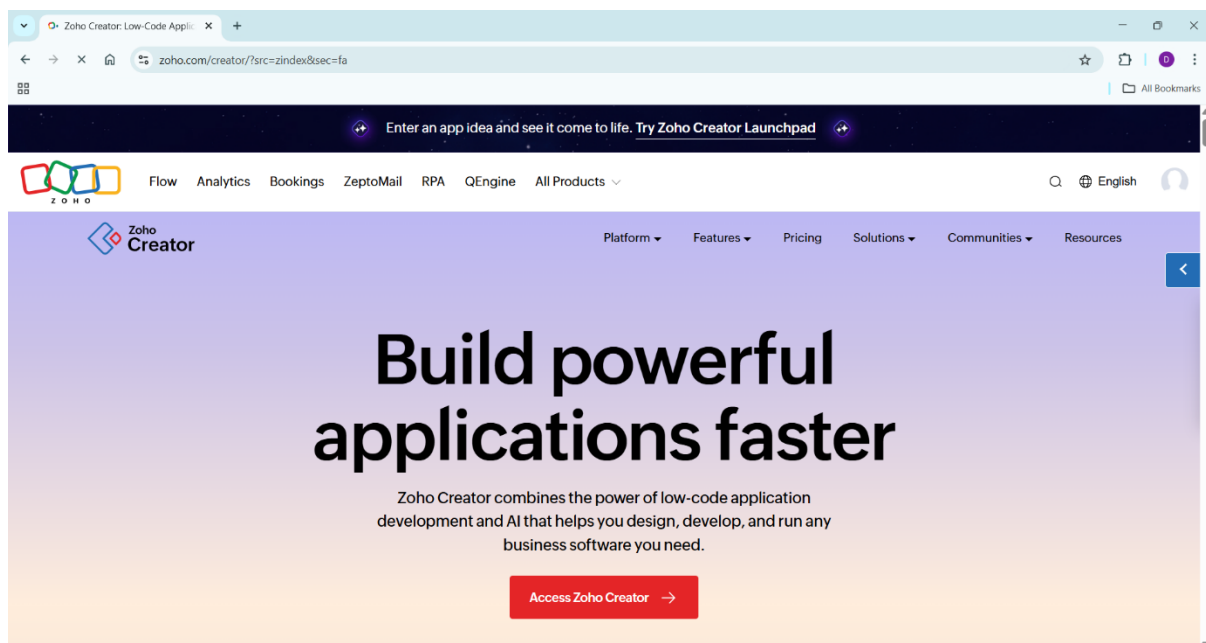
Zoho Creator: Low-Code Applic

zoho.com/creator/?src=zindex&sec=fa

All Bookmarks

Enter an app idea and see it come to life. Try Zoho Creator Launchpad

ZOHO

Flow Analytics Bookings ZeptoMail RPA QEngine All Products

English

Zoho Creator

Platform Features Pricing Solutions Communities Resources

Build powerful applications faster

Zoho Creator combines the power of low-code application development and AI that helps you design, develop, and run any business software you need.

Access Zoho Creator